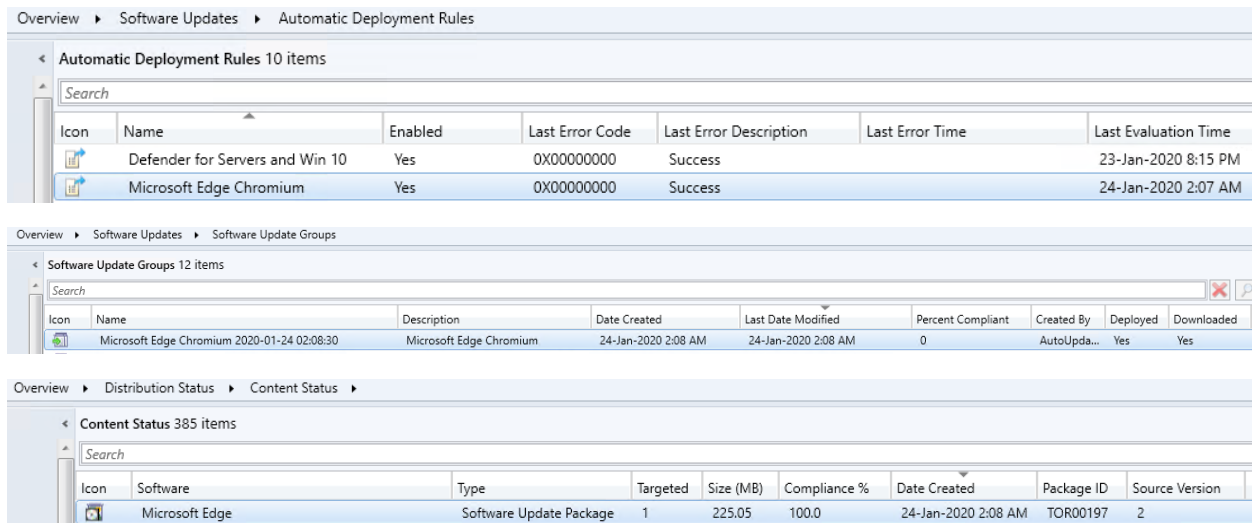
Overview ▸ Software Updates ▸ Automatic Deployment Rules

Automatic Deployment Rules 10 items

Search

| Icon | Name | Enabled | Last Error Code | Last Error Description | Last Error Time | Last Evaluation Time |
|---|---|---|---|---|---|---|
| | Defender for Servers and Win 10 | Yes | 0X00000000 | Success | | 23-Jan-2020 8:15 PM |
| | Microsoft Edge Chromium | Yes | 0X00000000 | Success | | 24-Jan-2020 2:07 AM |

Overview ▸ Software Updates ▸ Software Update Groups

Software Update Groups 12 items

Search

| Icon | Name | Description | Date Created | Last Date Modified | Percent Compliant | Created By | Deployed | Downloaded |
|---|---|---|---|---|---|---|---|---|
| | Microsoft Edge Chromium 2020-01-24 02:08:30 | Microsoft Edge Chromium | 24-Jan-2020 2:08 AM | 24-Jan-2020 2:08 AM | 0 | AutoUpda... | Yes | Yes |

Overview ▸ Distribution Status ▸ Content Status ▸

Content Status 385 items

Search

| Icon | Software | Type | Targeted | Size (MB) | Compliance % | Date Created | Package ID | Source Version |
|---|---|---|---|---|---|---|---|---|
| | Microsoft Edge | Software Update Package | 1 | 225.05 | 100.0 | 24-Jan-2020 2:08 AM | TOR00197 | 2 |